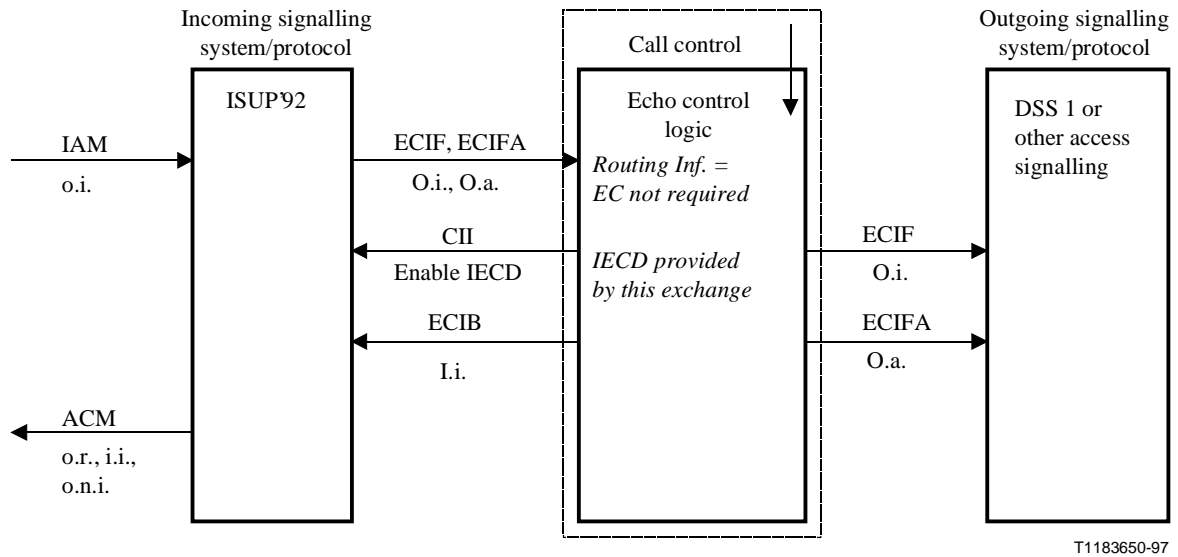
Incoming signalling system/protocol

Call control

Outgoing signalling system/protocol

ISUP'92

Echo control logic

DSS 1 or other access signalling

IAM

o.i.

ECIF, ECIFA

O.i., O.a.

*Routing Inf. = EC not required*

CII

Enable IECD

*IECD provided by this exchange*

ECIF

O.i.

ECIB

I.i.

ECIFA

O.a.

ACM

o.r., i.i., o.n.i.

T1183650-97